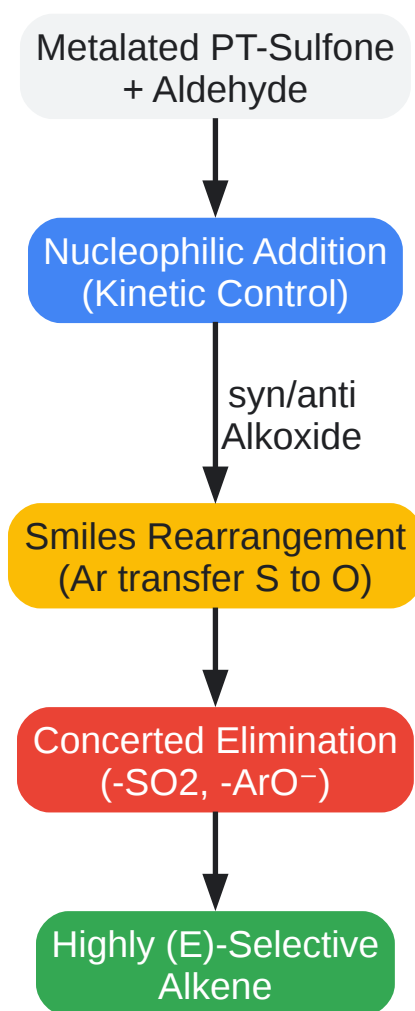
Metalated PT-Sulfone
+ Aldehyde

Nucleophilic Addition
(Kinetic Control)

syn/anti
Alkoxide

Smiles Rearrangement
(Ar transfer S to O)

Concerted Elimination
(-SO2, -ArO⁻)

Highly (E)-Selective
Alkene